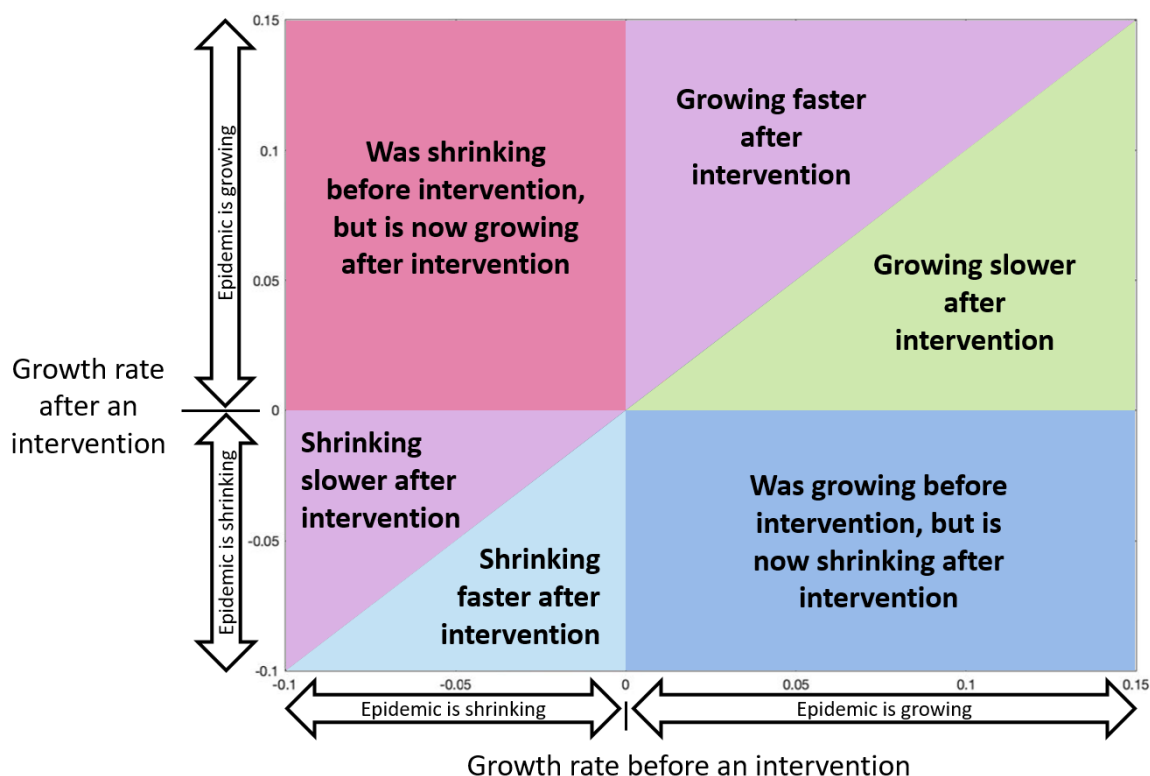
0.15

0.1

0.05

0

-0.05

-0.1

Epidemic is growing

Epidemic is shrinking

Growth rate after an intervention

Was shrinking before intervention, but is now growing after intervention

Growing faster after intervention

Growing slower after intervention

Shrinking slower after intervention

Shrinking faster after intervention

Was growing before intervention, but is now shrinking after intervention

-0.1

-0.05

0

0.05

0.1

0.15

Epidemic is shrinking

Epidemic is growing

Growth rate before an intervention